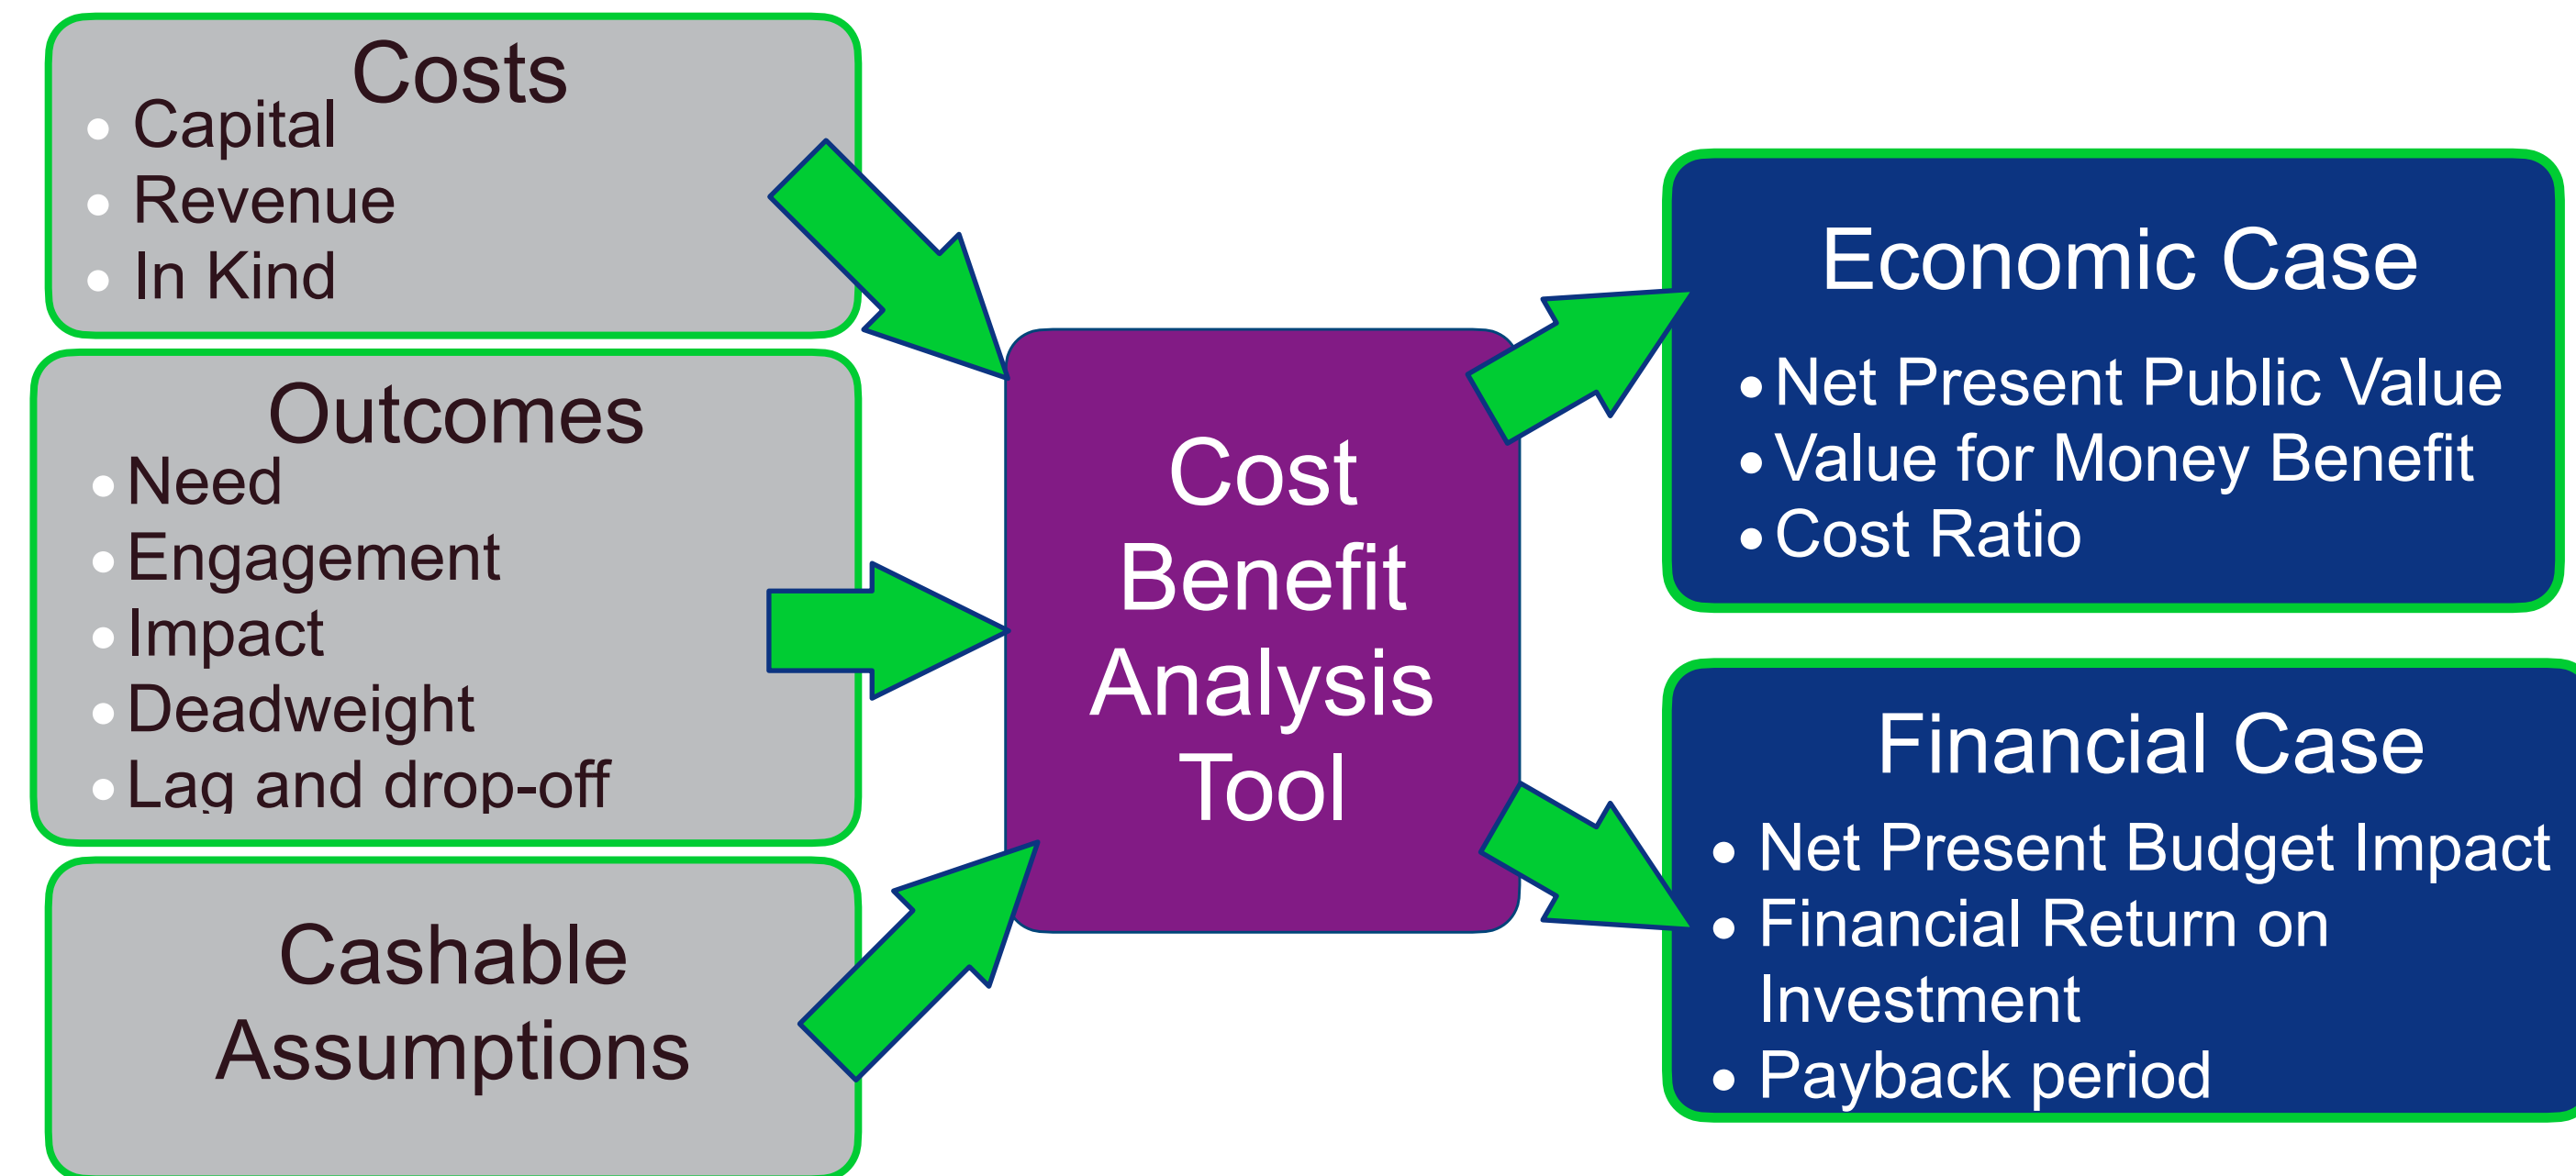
Costs
- Capital
- Revenue
- In Kind

Outcomes
- Need
- Engagement
- Impact
- Deadweight
- Lag and drop-off

Cashable Assumptions

Cost Benefit Analysis Tool

Economic Case
- Net Present Public Value
- Value for Money Benefit
- Cost Ratio

Financial Case
- Net Present Budget Impact
- Financial Return on Investment
- Payback period